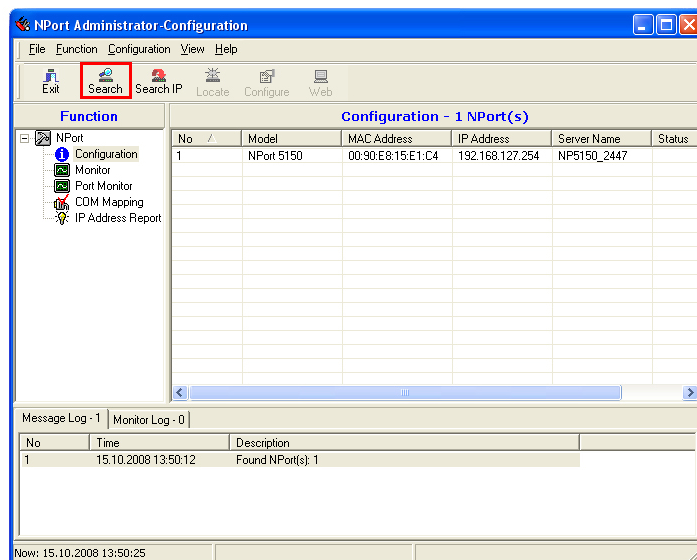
NPort Administrator-Configuration

File Function Configuration View Help

Exit Search Search IP Locate Configure Web

Function

NPort
Configuration
Monitor
Port Monitor
COM Mapping
IP Address Report

Configuration - 1 NPort(s)

| No / | Model | MAC Address | IP Address | Server Name | Status |
|---|---|---|---|---|---|
| 1 | NPort 5150 | 00:90:E8:15:E1:C4 | 192.168.127.254 | NP5150_2447 | |

Message Log - 1 Monitor Log - 0

| No | Time | Description |
|---|---|---|
| 1 | 15.10.2008 13:50:12 | Found NPort(s): 1 |

Now: 15.10.2008 13:50:25